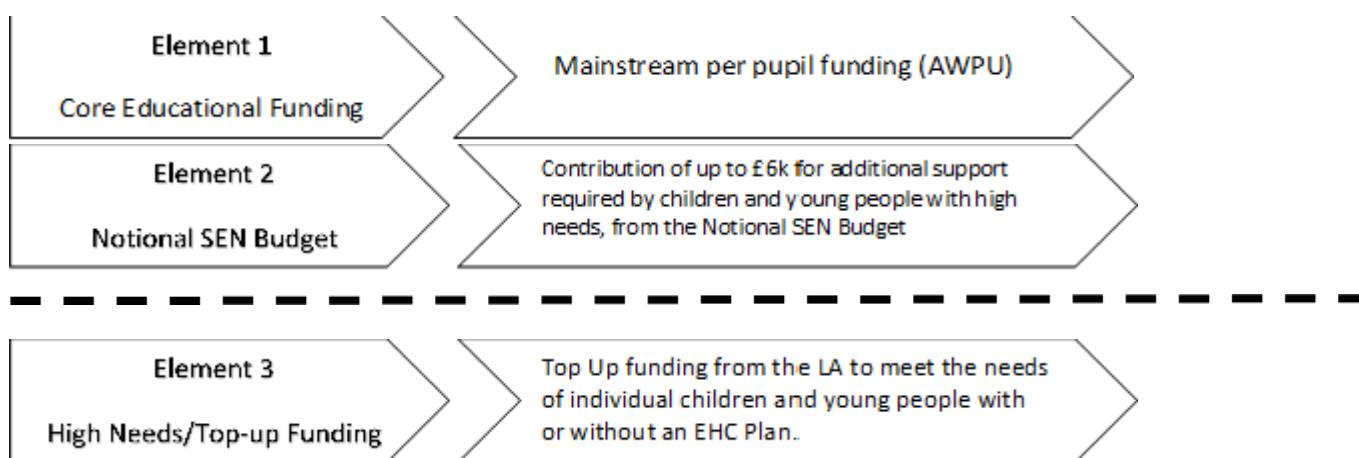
Element 1
Core Educational Funding

Mainstream per pupil funding (AWPU)

Element 2
Notional SEN Budget

Contribution of up to £6k for additional support required by children and young people with high needs, from the Notional SEN Budget

Element 3
High Needs/Top-up Funding

Top Up funding from the LA to meet the needs of individual children and young people with or without an EHC Plan.